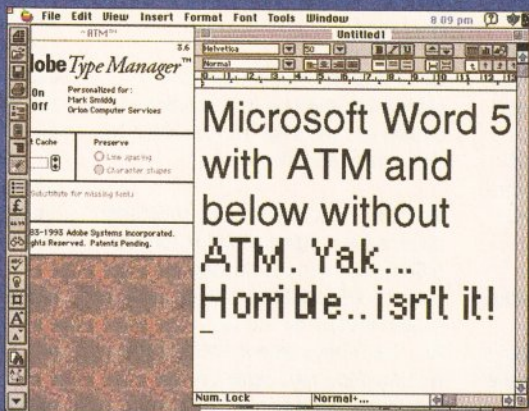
File Edit View Insert Format Font Tools Window 8 09 pm

~ATM~

3.6

lobe Type Manager™

On
Off

Personalized for:
Mark Smiddy
Orion Computer Services

Cache

Preserve
Line spacing
Character shapes

Substitute for missing fonts

83-1995 Adobe Systems Incorporated.
ights Reserved. Patents Pending.

Untitled1

Helvetica
50
Normal

Microsoft Word 5 with ATM and below without ATM. Yak... Horrible..isn't it!

Num. Lock
Normal+...